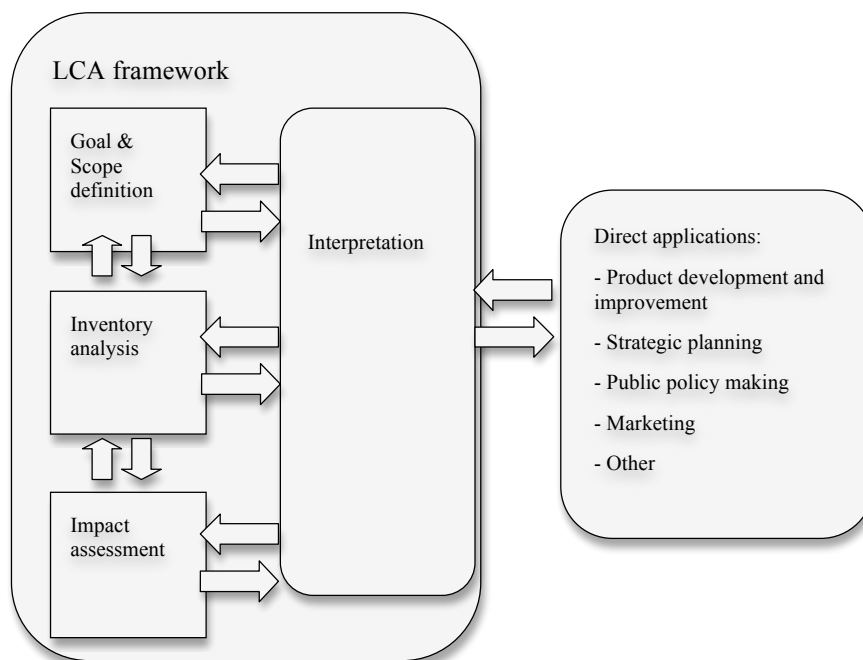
LCA framework

Goal & Scope definition

Inventory analysis

Impact assessment

Interpretation

Direct applications:

- Product development and improvement

- Strategic planning

- Public policy making

- Marketing

- Other